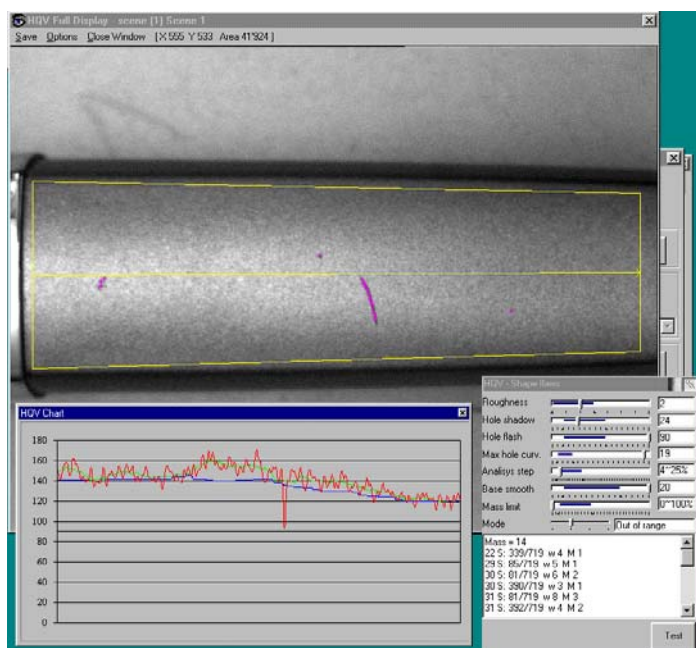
HQV Full Display - scene [1] Scene 1

Save Options Close Window [X 555 Y 533 Area 41'824]

HQV Chart

180
160
140
120
100
80
60
40
20
0

HQV - Shape fixes

Roughness 2
Hole shadow 24
Hole flash 90
Max hole curv. 19
Analisys step 4~25%
Base smooth 20
Mass limit 0~100%
Mode Out of range

Mass = 14
22 S: 339/719 w 4 M 1
29 S: 85/719 w 5 M 1
30 S: 81/719 w 6 M 2
30 S: 390/719 w 3 M 1
31 S: 81/719 w 8 M 3
31 S: 392/719 w 4 M 2

Test